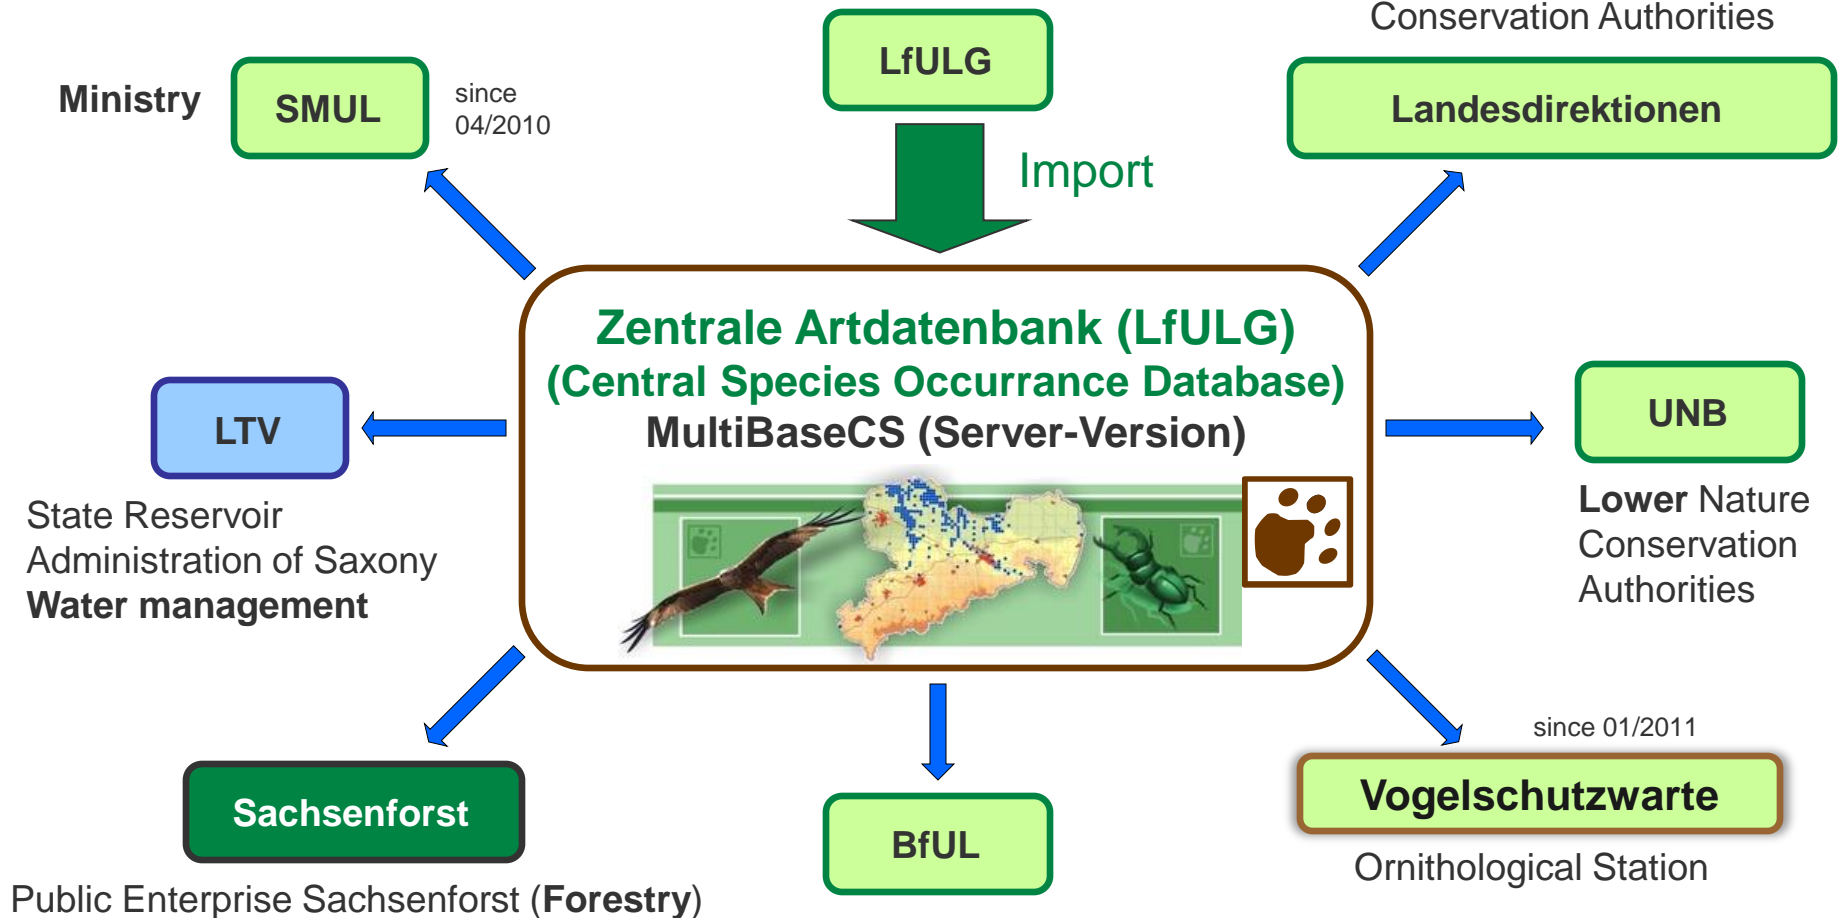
Conservation Authorities

Ministry

SMUL

since 04/2010

LfULG

Import

Landesdirektionen

Zentrale Artdatenbank (LfULG)
(Central Species Occurrance Database)
MultiBaseCS (Server-Version)

LTV

State Reservoir Administration of Saxony
**Water management**

UNB

**Lower** Nature Conservation Authorities

since 01/2011

Sachsenforst

BfUL

Vogelschutzwarte

Ornithological Station

Public Enterprise Sachsenforst (**Forestry**)